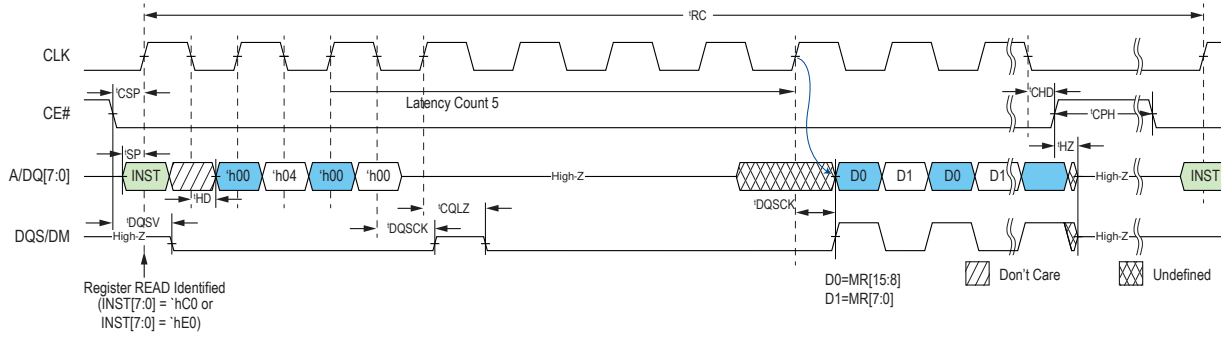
tRC

CLK

tCSP

Latency Count 5

CE#

tCHD

tCPH

tSP

tHZ

A/DQ[7:0]

INST

'h00

'h04

'h00

'h00

High-Z

D0

D1

D0

D1

High-Z

INST

tHD

tDQSV

tCQLZ

tDQSCK

tDQSCK

DQS/DM

High-Z

High-Z

Register READ Identified (INST[7:0] = `hC0 or INST[7:0] = `hE0)

D0=MR[15:8]
D1=MR[7:0]

Don't Care

Undefined